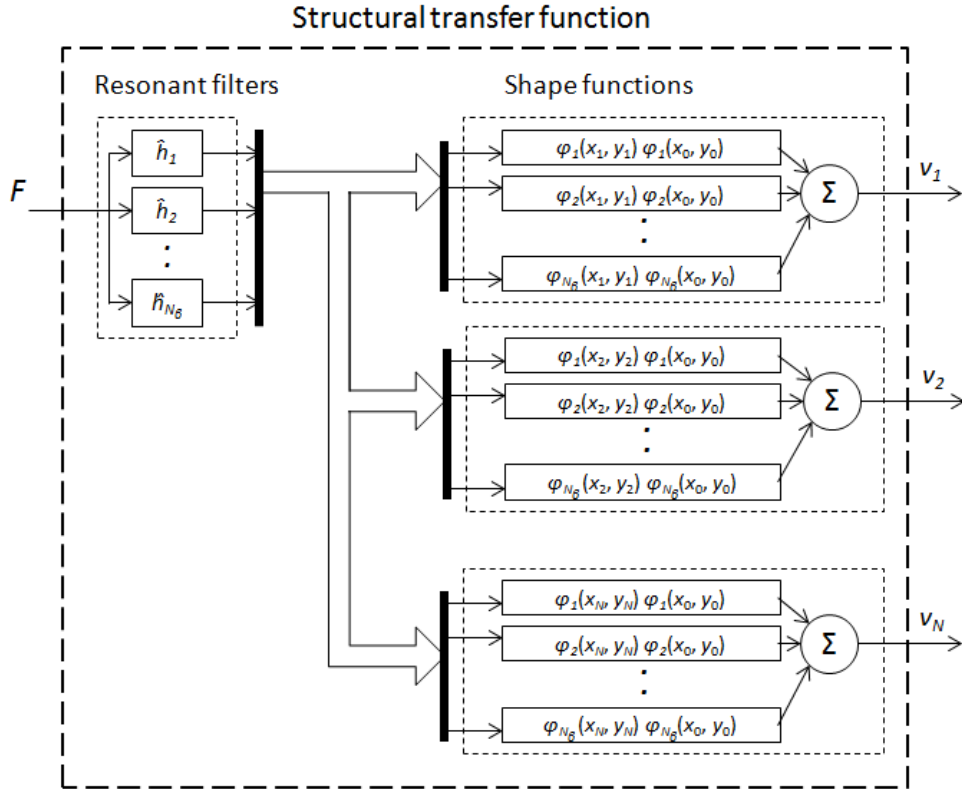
Structural transfer function

Resonant filters

Shape functions

$F$

$\hat{h}_1$

$\hat{h}_2$

:

$\hat{h}_{N_B}$

$\varphi_1(x_1, y_1)\ \varphi_1(x_0, y_0)$

$\varphi_2(x_1, y_1)\ \varphi_2(x_0, y_0)$

:

$\varphi_{N_B}(x_1, y_1)\ \varphi_{N_B}(x_0, y_0)$

$\Sigma$

$v_1$

$\varphi_1(x_2, y_2)\ \varphi_1(x_0, y_0)$

$\varphi_2(x_2, y_2)\ \varphi_2(x_0, y_0)$

:

$\varphi_{N_B}(x_2, y_2)\ \varphi_{N_B}(x_0, y_0)$

$\Sigma$

$v_2$

$\varphi_1(x_N, y_N)\ \varphi_1(x_0, y_0)$

$\varphi_2(x_N, y_N)\ \varphi_2(x_0, y_0)$

:

$\varphi_{N_B}(x_N, y_N)\ \varphi_{N_B}(x_0, y_0)$

$\Sigma$

$v_N$